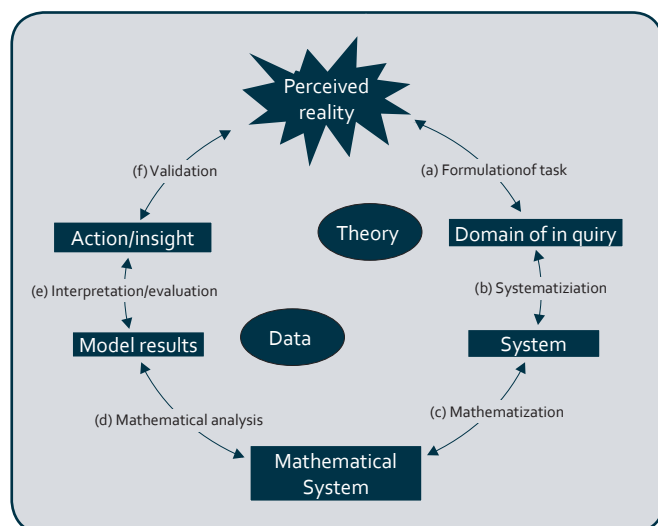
Perceived reality

(a) Formulationof task

Domain of in quiry

(b) Systematiziation

System

(c) Mathematization

Mathematical System

(d) Mathematical analysis

Model results

(e) Interpretation/evaluation

Action/insight

(f) Validation

Theory

Data